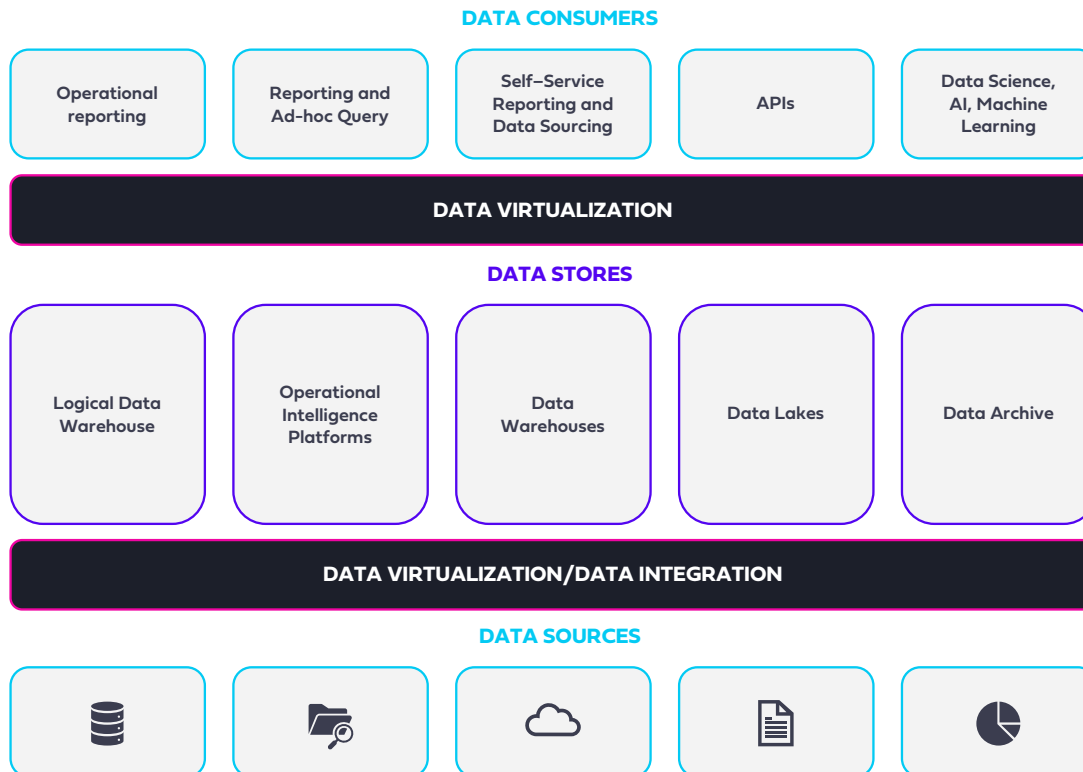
DATA CONSUMERS

Operational reporting

Reporting and Ad-hoc Query

Self-Service Reporting and Data Sourcing

APIs

Data Science, AI, Machine Learning

DATA VIRTUALIZATION

DATA STORES

Logical Data Warehouse

Operational Intelligence Platforms

Data Warehouses

Data Lakes

Data Archive

DATA VIRTUALIZATION/DATA INTEGRATION

DATA SOURCES